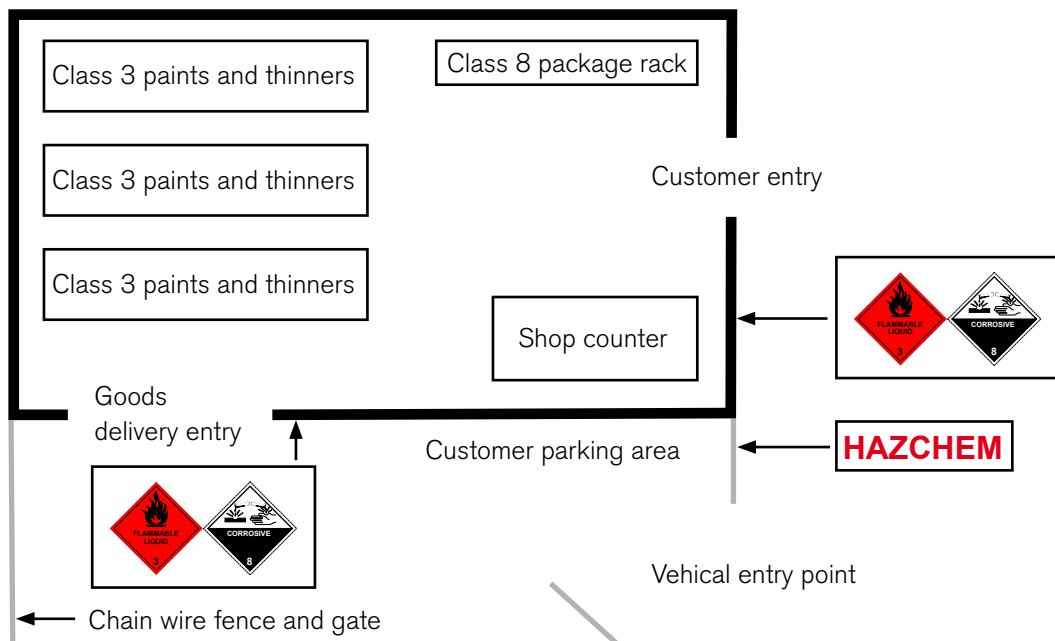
Class 3 paints and thinners

Class 8 package rack

Class 3 paints and thinners

Customer entry

Class 3 paints and thinners

FLAMMABLE LIQUID

3

CORROSIVE

8

Shop counter

Goods delivery entry

Customer parking area

HAZCHEM

FLAMMABLE LIQUID

3

CORROSIVE

8

Vehical entry point

Chain wire fence and gate